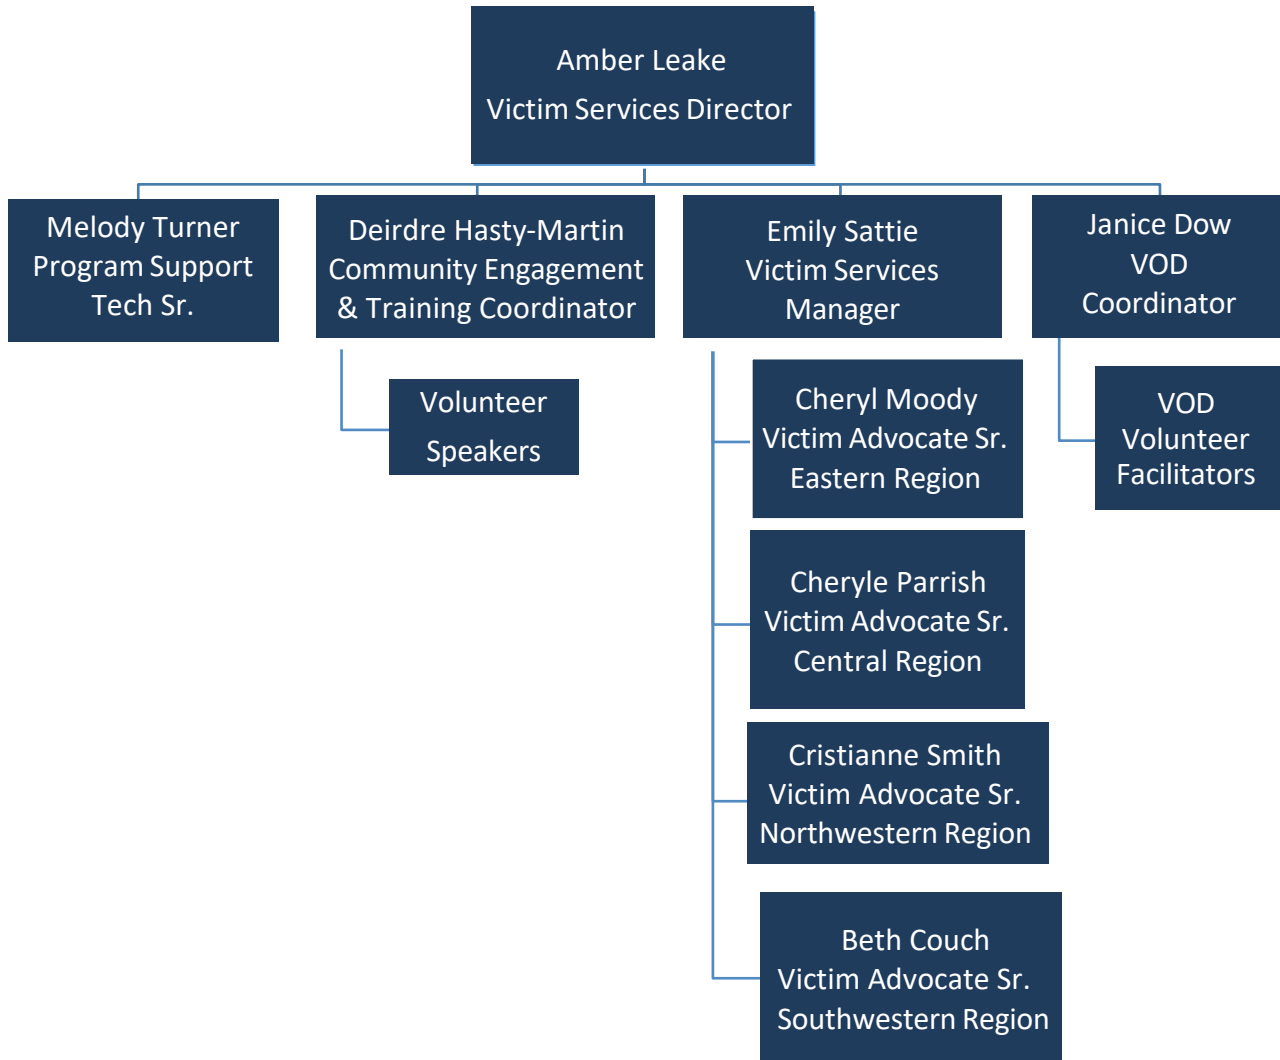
Amber Leake
Victim Services Director

Melody Turner
Program Support
Tech Sr.

Deirdre Hasty-Martin
Community Engagement
& Training Coordinator

Emily Sattie
Victim Services
Manager

Janice Dow
VOD
Coordinator

Volunteer
Speakers

Cheryl Moody
Victim Advocate Sr.
Eastern Region

VOD
Volunteer
Facilitators

Cheryle Parrish
Victim Advocate Sr.
Central Region

Cristianne Smith
Victim Advocate Sr.
Northwestern Region

Beth Couch
Victim Advocate Sr.
Southwestern Region